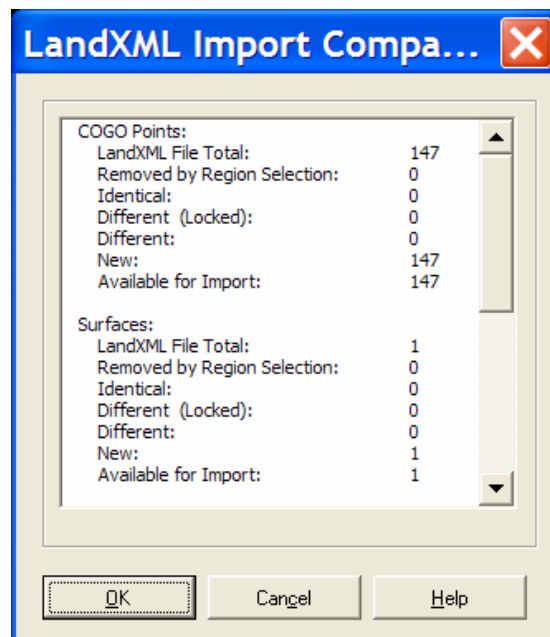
LandXML Import Compa...

COGO Points:
LandXML File Total: 147
Removed by Region Selection: 0
Identical: 0
Different (Locked): 0
Different: 0
New: 147
Available for Import: 147

Surfaces:
LandXML File Total: 1
Removed by Region Selection: 0
Identical: 0
Different (Locked): 0
Different: 0
New: 1
Available for Import: 1

OK
Cancel
Help